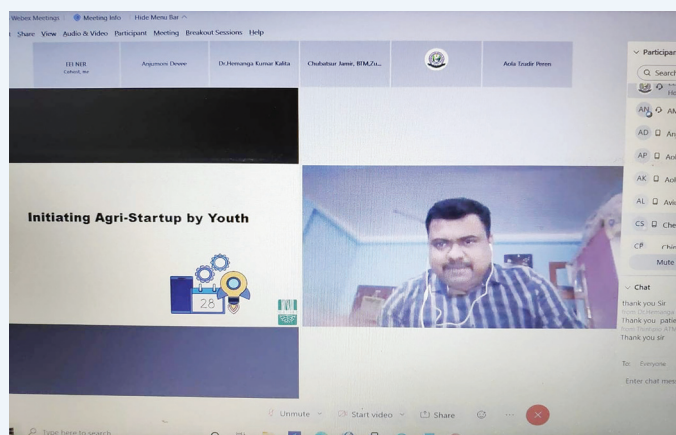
Webex Meetings   Meeting Info   Hide Menu Bar

Share  View  Audio & Video  Participant  Meeting  Breakout Sessions  Help

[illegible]
Cohost, me

Anjumoni Devee

Dr.Hemanga Kumar Kalita

Chubatsur Jamir, BTM,Zu...

Aola Tzudir Peren

Initiating Agri-Startup by Youth

28

Participants

Search

AN

AD

AP

AK

AL

CS

CP

Mute

Chat

thank you Sir
from Dr.Hemanga
Thank you patie
Thank you sir

To: Everyone

Enter chat mess

Unmute   Start video   Share

Type here to search